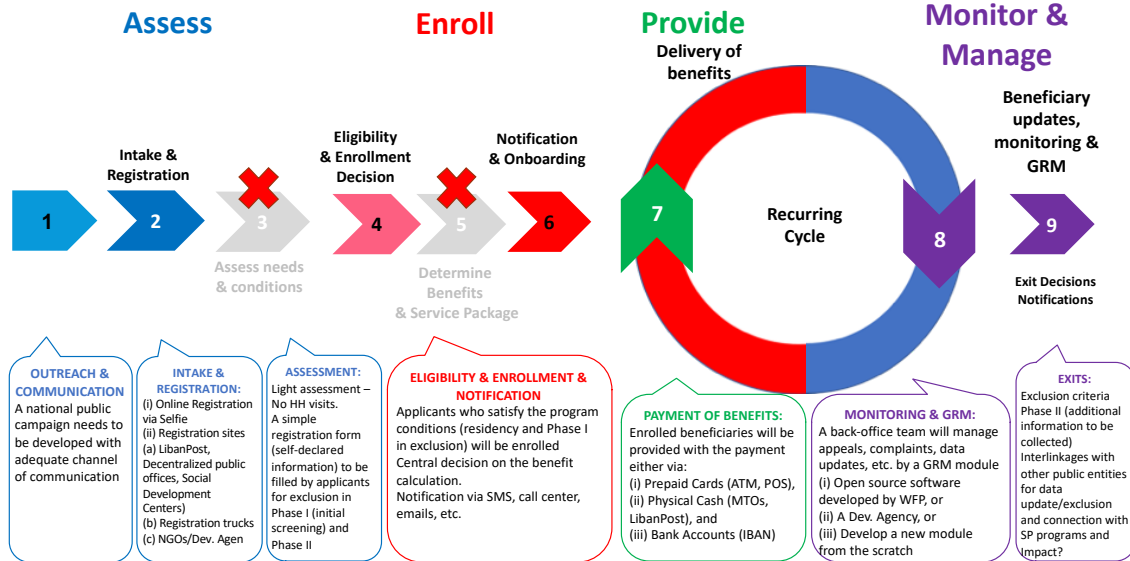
Assess

Enroll

Provide

Monitor & Manage

Delivery of benefits

Intake & Registration

Eligibility & Enrollment Decision

Notification & Onboarding

Beneficiary updates, monitoring & GRM

1

2

3

4

5

6

7

Recurring Cycle

8

9

Assess needs & conditions

Determine Benefits & Service Package

Exit Decisions Notifications

OUTREACH & COMMUNICATION
A national public campaign needs to be developed with adequate channel of communication

INTAKE & REGISTRATION:
(i) Online Registration via Selfie
(ii) Registration sites
(a) LibanPost, Decentralized public offices, Social Development Centers)
(b) Registration trucks
(c) NGOs/Dev. Agen

ASSESSMENT:
Light assessment – No HH visits.
A simple registration form (self-declared information) to be filled by applicants for exclusion in Phase I (initial screening) and Phase II

ELIGIBILITY & ENROLLMENT & NOTIFICATION
Applicants who satisfy the program conditions (residency and Phase I in exclusion) will be enrolled
Central decision on the benefit calculation.
Notification via SMS, call center, emails, etc.

PAYMENT OF BENEFITS:
Enrolled beneficiaries will be provided with the payment either via:
(i) Prepaid Cards (ATM, POS),
(ii) Physical Cash (MTOs, LibanPost), and
(iii) Bank Accounts (IBAN)

MONITORING & GRM:
A back-office team will manage appeals, complaints, data updates, etc. by a GRM module
(i) Open source software developed by WFP, or
(ii) A Dev. Agency, or
(iii) Develop a new module from the scratch

EXITS:
Exclusion criteria Phase II (additional information to be collected)
Interlinkages with other public entities for data update/exclusion and connection with SP programs and impact?